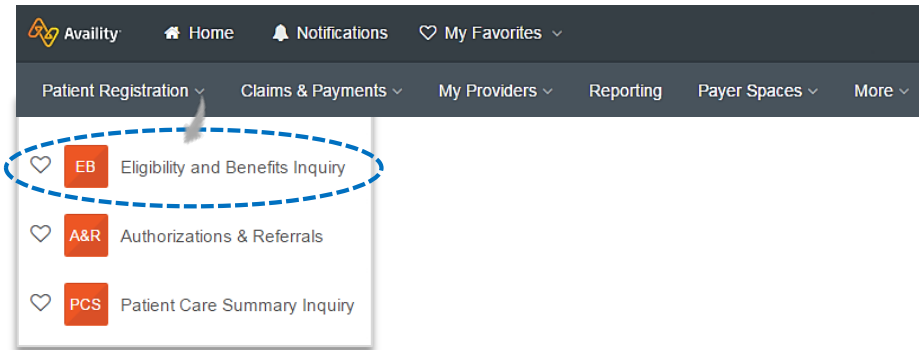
Availity Home Notifications My Favorites

Patient Registration Claims & Payments My Providers Reporting Payer Spaces More

EB Eligibility and Benefits Inquiry

A&R Authorizations & Referrals

PCS Patient Care Summary Inquiry